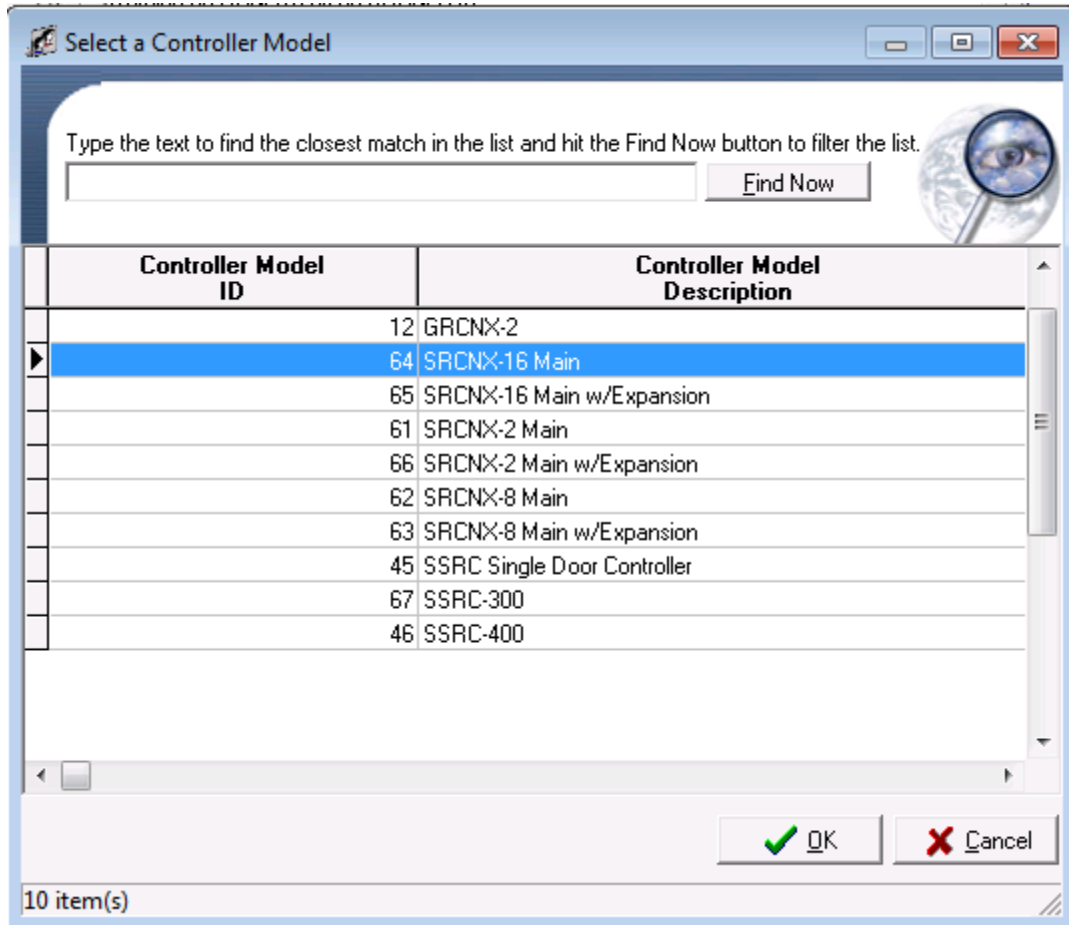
Select a Controller Model

Type the text to find the closest match in the list and hit the Find Now button to filter the list.

Find Now

| Controller Model ID | Controller Model Description |
|---|---|
| 12 | GRCNX-2 |
| 64 | SRCNX-16 Main |
| 65 | SRCNX-16 Main w/Expansion |
| 61 | SRCNX-2 Main |
| 66 | SRCNX-2 Main w/Expansion |
| 62 | SRCNX-8 Main |
| 63 | SRCNX-8 Main w/Expansion |
| 45 | SSRC Single Door Controller |
| 67 | SSRC-300 |
| 46 | SSRC-400 |

OK

Cancel

10 item(s)